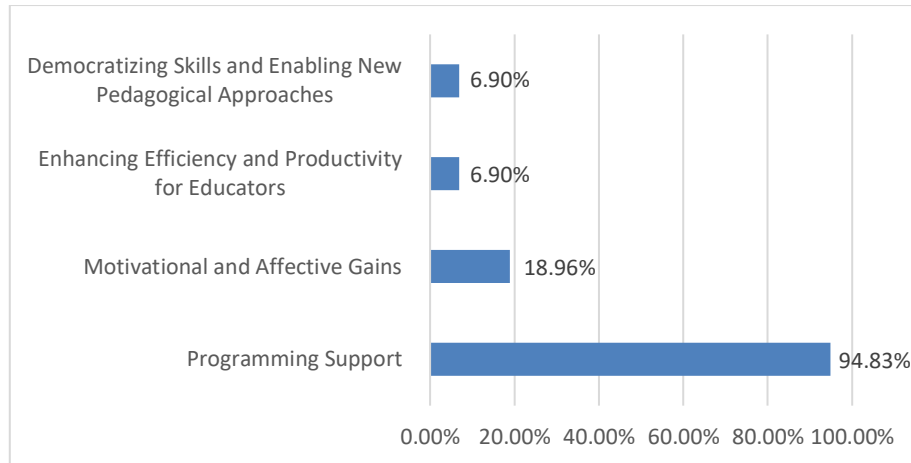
Democratizing Skills and Enabling New Pedagogical Approaches 6.90%

Enhancing Efficiency and Productivity for Educators 6.90%

Motivational and Affective Gains 18.96%

Programming Support 94.83%

0.00% 20.00% 40.00% 60.00% 80.00% 100.00%